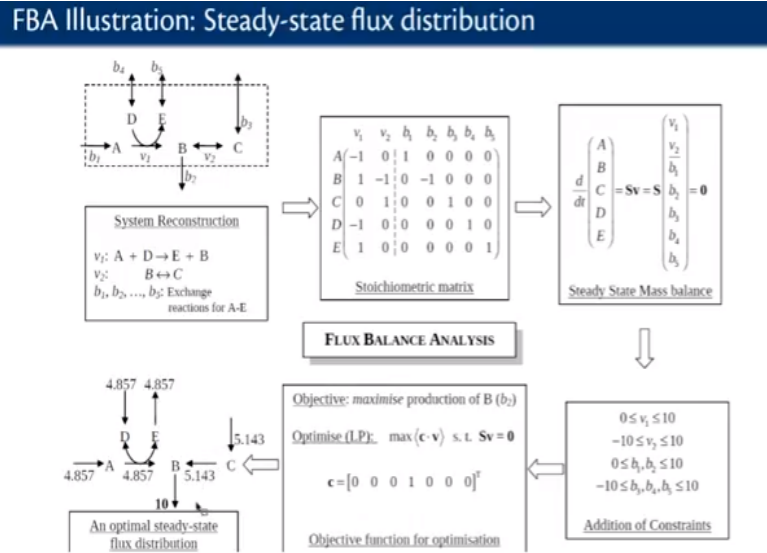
FBA Illustration: Steady-state flux distribution

$b_4$ $b_5$ D E $b_3$ $b_1$ A $v_1$ B $v_2$ C $b_2$

System Reconstruction

$v_1$: A + D → E + B
$v_2$: B ↔ C
$b_1, b_2, \ldots, b_5$: Exchange reactions for A-E

| | $v_1$ | $v_2$ | $b_1$ | $b_2$ | $b_3$ | $b_4$ | $b_5$ |
|---|---|---|---|---|---|---|---|
| A | −1 | 0 | 1 | 0 | 0 | 0 | 0 |
| B | 1 | −1 | 0 | −1 | 0 | 0 | 0 |
| C | 0 | 1 | 0 | 0 | 1 | 0 | 0 |
| D | −1 | 0 | 0 | 0 | 0 | 1 | 0 |
| E | 1 | 0 | 0 | 0 | 0 | 0 | 1 |

Stoichiometric matrix

$\frac{d}{dt}\begin{pmatrix}A\\B\\C\\D\\E\end{pmatrix} = \mathbf{Sv} = \mathbf{S}\begin{pmatrix}v_1\\v_2\\b_1\\b_2\\b_3\\b_4\\b_5\end{pmatrix} = \mathbf{0}$

Steady State Mass balance

FLUX BALANCE ANALYSIS

$0 \le v_1 \le 10$
$-10 \le v_2 \le 10$
$0 \le b_1, b_2 \le 10$
$-10 \le b_3, b_4, b_5 \le 10$

Addition of Constraints

Objective: maximise production of B ($b_2$)

Optimise (LP): $\max \langle \mathbf{c} \cdot \mathbf{v} \rangle$ s. t. $\mathbf{Sv} = \mathbf{0}$

$\mathbf{c} = [0 \ 0 \ 0 \ 1 \ 0 \ 0 \ 0]^T$

Objective function for optimisation

4.857 4.857 D E 5.143 4.857 A 4.857 B 5.143 C 10

An optimal steady-state flux distribution